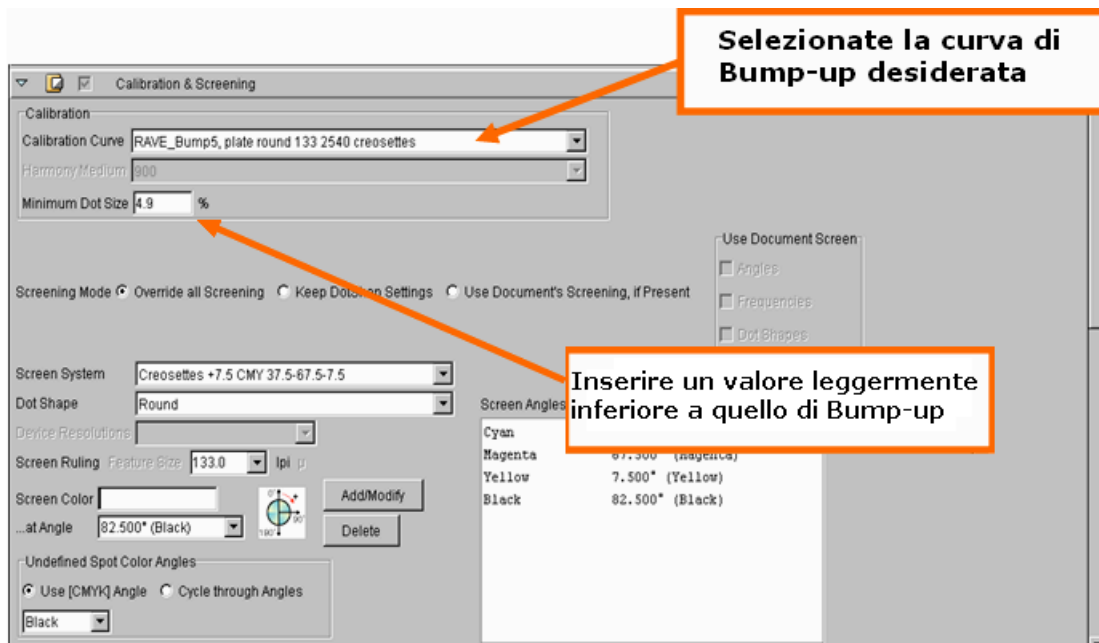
Selezionate la curva di Bump-up desiderata

Calibration & Screening

Calibration

Calibration Curve RAVE_Bump5, plate round 133 2540 creosettes

Harmony Medium 900

Minimum Dot Size 4.9 %

Use Document Screen

Angles

Frequencies

Dot Shapes

Screening Mode Override all Screening Keep Dot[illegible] Settings Use Document's Screening, if Present

Inserire un valore leggermente inferiore a quello di Bump-up

Screen System Creosettes +7.5 CMY 37.5-67.5-7.5

Dot Shape Round

Screen Angles

Device Resolutions

Screen Ruling Feature Size 133.0 lpi

Screen Color

...at Angle 82.500° (Black)

Add/Modify

Delete

| Cyan | |
|---|---|
| Magenta | 67.500° (Magenta) |
| Yellow | 7.500° (Yellow) |
| Black | 82.500° (Black) |

Undefined Spot Color Angles

Use [CMYK] Angle Cycle through Angles

Black